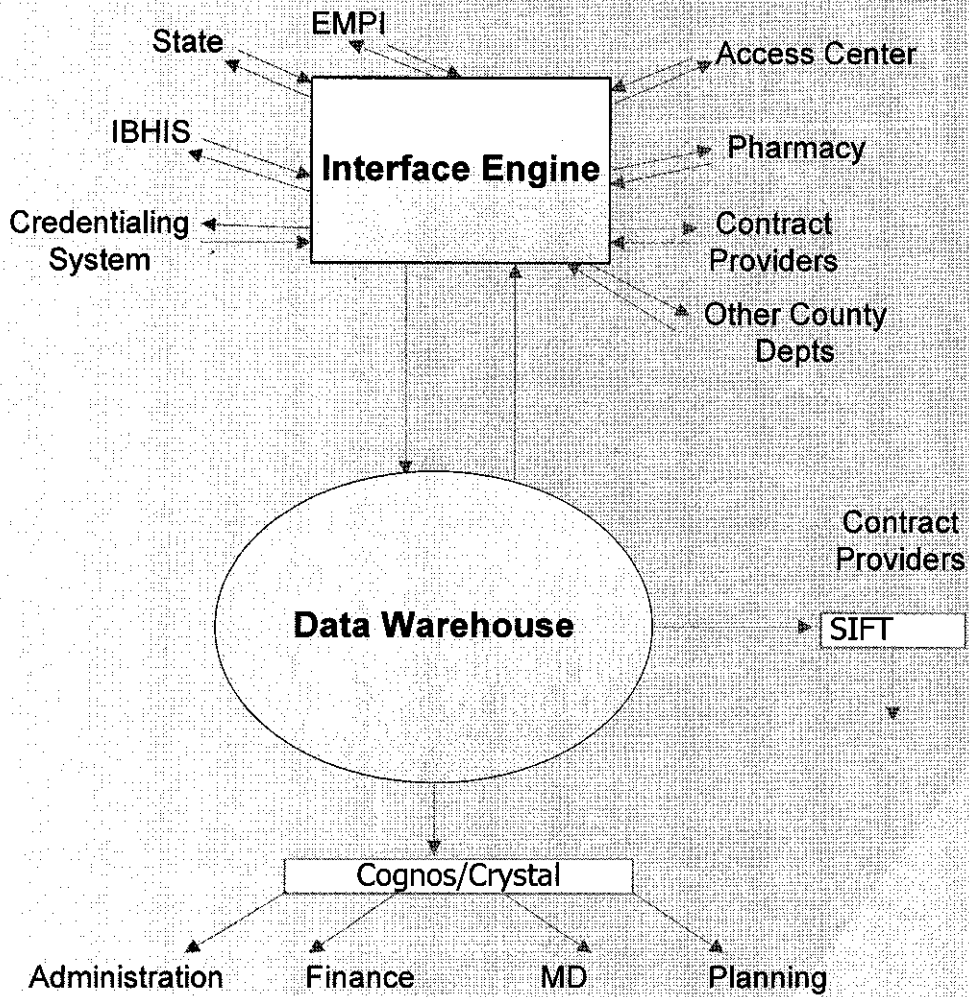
State

EMPI

Access Center

IBHIS

Interface Engine

Pharmacy

Credentialing System

Contract Providers

Other County Depts

Contract Providers

Data Warehouse

SIFT

Cognos/Crystal

Administration

Finance

MD

Planning